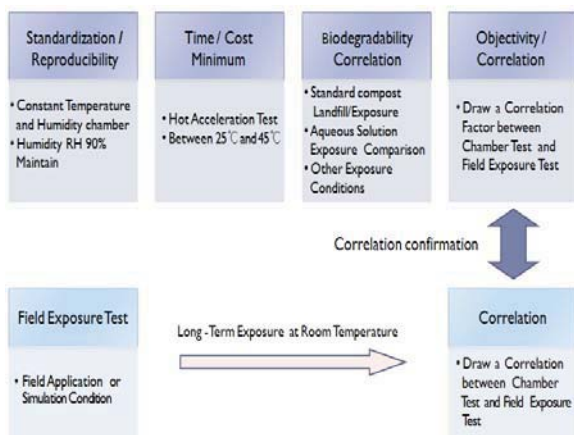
Standardization / Reproducibility

• Constant Temperature and Humidity chamber
• Humidity RH 90% Maintain

Time / Cost Minimum

• Hot Acceleration Test
• Between 25℃ and 45℃

Biodegradability Correlation

• Standard compost Landfill/Exposure
• Aqueous Solution Exposure Comparison
• Other Exposure Conditions

Objectivity / Correlation

• Draw a Correlation Factor between Chamber Test and Field Exposure Test

Correlation confirmation

Field Exposure Test

• Field Application or Simulation Condition

Long - Term Exposure at Room Temperature

Correlation

• Draw a Correlation between Chamber Test and Field Exposure Test